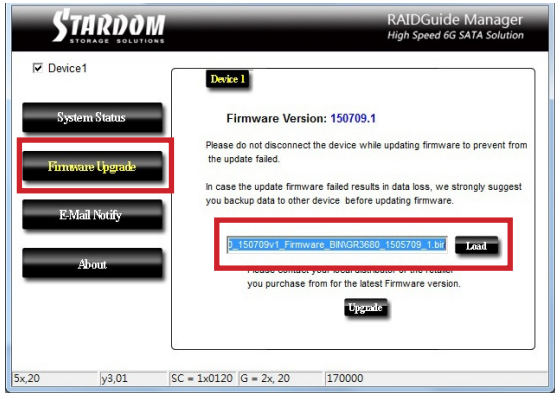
STARDOM
STORAGE SOLUTIONS

RAIDGuide Manager
High Speed 6G SATA Solution

☑ Device1

System Status

Firmware Upgrade

E-Mail Notify

About

Device 1

Firmware Version: 150709.1

Please do not disconnect the device while updating firmware to prevent from the update failed.

In case the update firmware failed results in data loss, we strongly suggest you backup data to other device before updating firmware.

0_150709v1_Firmware_BIN\GR3680_1505709_1.bin

Load

Please contact your local distributor or the retailer you purchase from for the latest Firmware version.

Upgrade

5x,20 | y3,01 | SC = 1x0120 | G = 2x, 20 | 170000